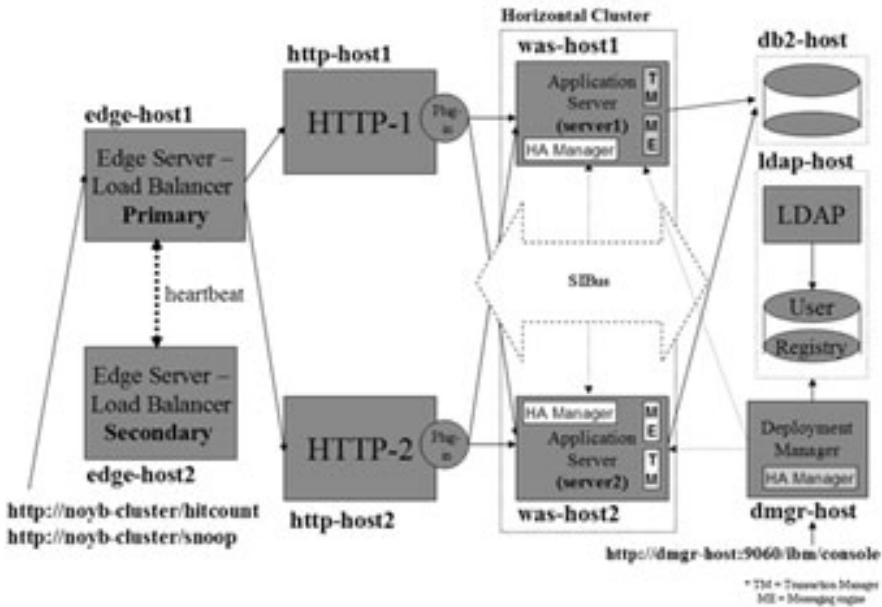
Horizontal Cluster

http-host1

was-host1

db2-host

edge-host1

Edge Server – Load Balancer
Primary

HTTP-1

Plug-in

Application Server
(server1)

T
M

M
E

HA Manager

ldap-host

LDAP

heartbeat

SIBus

User
Registry

Edge Server – Load Balancer
Secondary

HTTP-2

Plug-in

HA Manager

M
E

Application Server
(server2)

T
M

Deployment Manager

HA Manager

edge-host2

http://noyb-cluster/hitcount
http://noyb-cluster/snoop

http-host2

was-host2

dmgr-host

http://dmgr-host:9060/ibm/console

* TM = Transaction Manager
ME = Messaging engine